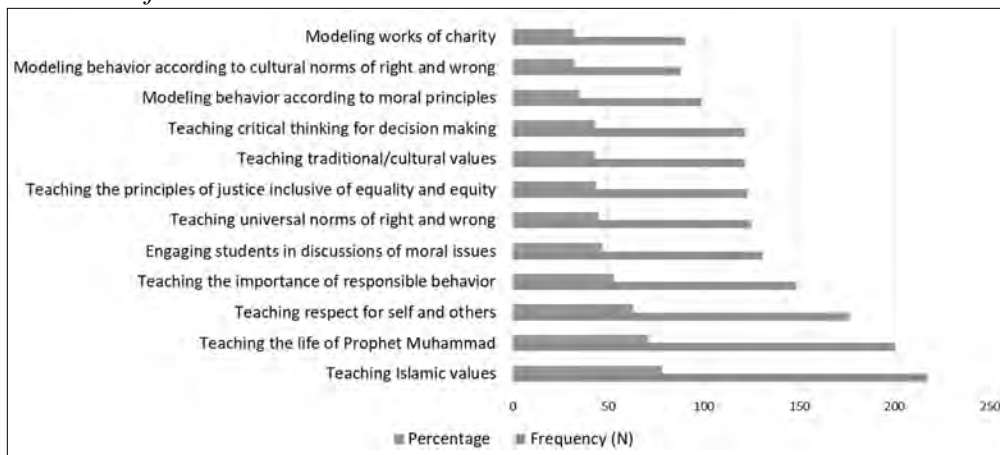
Modeling works of charity
Modeling behavior according to cultural norms of right and wrong
Modeling behavior according to moral principles
Teaching critical thinking for decision making
Teaching traditional/cultural values
Teaching the principles of justice inclusive of equality and equity
Teaching universal norms of right and wrong
Engaging students in discussions of moral issues
Teaching the importance of responsible behavior
Teaching respect for self and others
Teaching the life of Prophet Muhammad
Teaching Islamic values

0 50 100 150 200 250

Percentage Frequency (N)